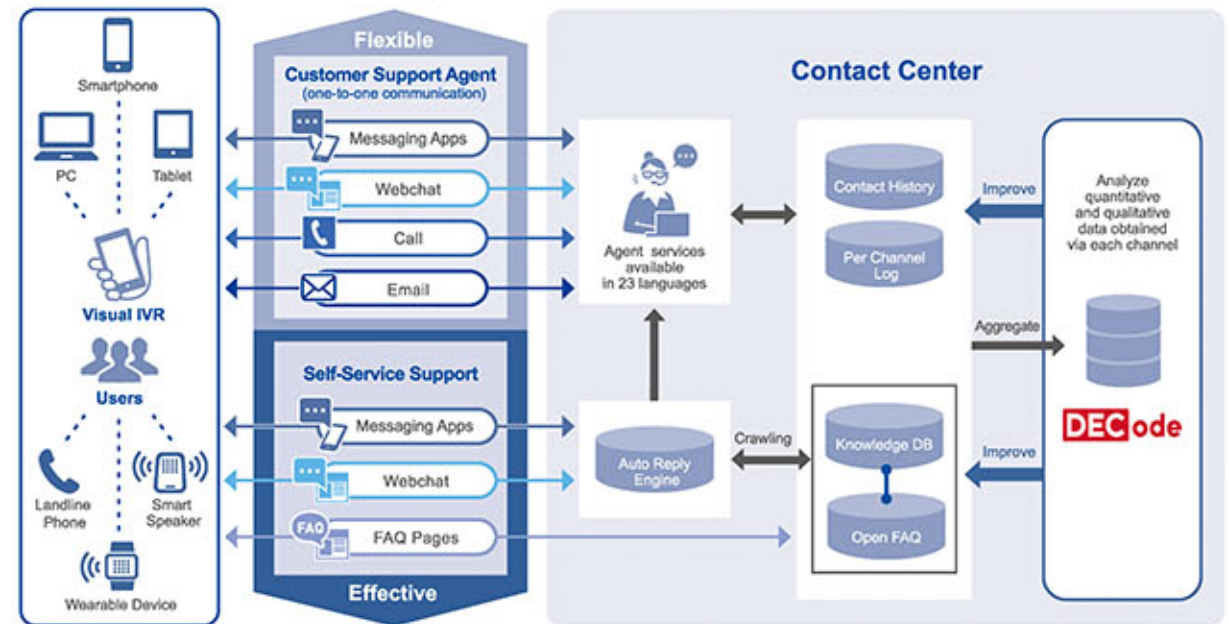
Smartphone

PC

Tablet

Visual IVR

Users

Landline Phone

Smart Speaker

Wearable Device

Flexible

Customer Support Agent
(one-to-one communication)

Messaging Apps

Webchat

Call

Email

Self-Service Support

Messaging Apps

Webchat

FAQ

FAQ Pages

Effective

Contact Center

Agent services available in 23 languages

Contact History

Per Channel Log

Improve

Analyze quantitative and qualitative data obtained via each channel

Aggregate

DECode

Auto Reply Engine

Crawling

Knowledge DB

Open FAQ

Improve